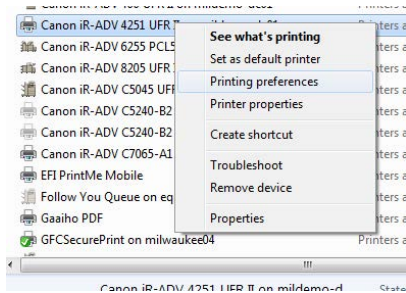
Canon iR-ADV 400 UFR II on mildemo-dc01 Printers a
Canon iR-ADV 4251 UFR II on mildemo-d01 Printers a
Canon iR-ADV 6255 PCL5 Printers a
Canon iR-ADV 8205 UFR Printers a
Canon iR-ADV C5045 UFR Printers a
Canon iR-ADV C5240-B2 Printers a
Canon iR-ADV C5240-B2 Printers a
Canon iR-ADV C7065-A1 Printers a
EFI PrintMe Mobile Printers a
Follow You Queue on eq Printers a
Gaaiho PDF Printers a
GFCSecurePrint on milwaukee04 Printers a

See what's printing
Set as default printer
Printing preferences
Printer properties
Create shortcut
Troubleshoot
Remove device
Properties

Canon iR-ADV 4251 UFR II on mildemo-d State